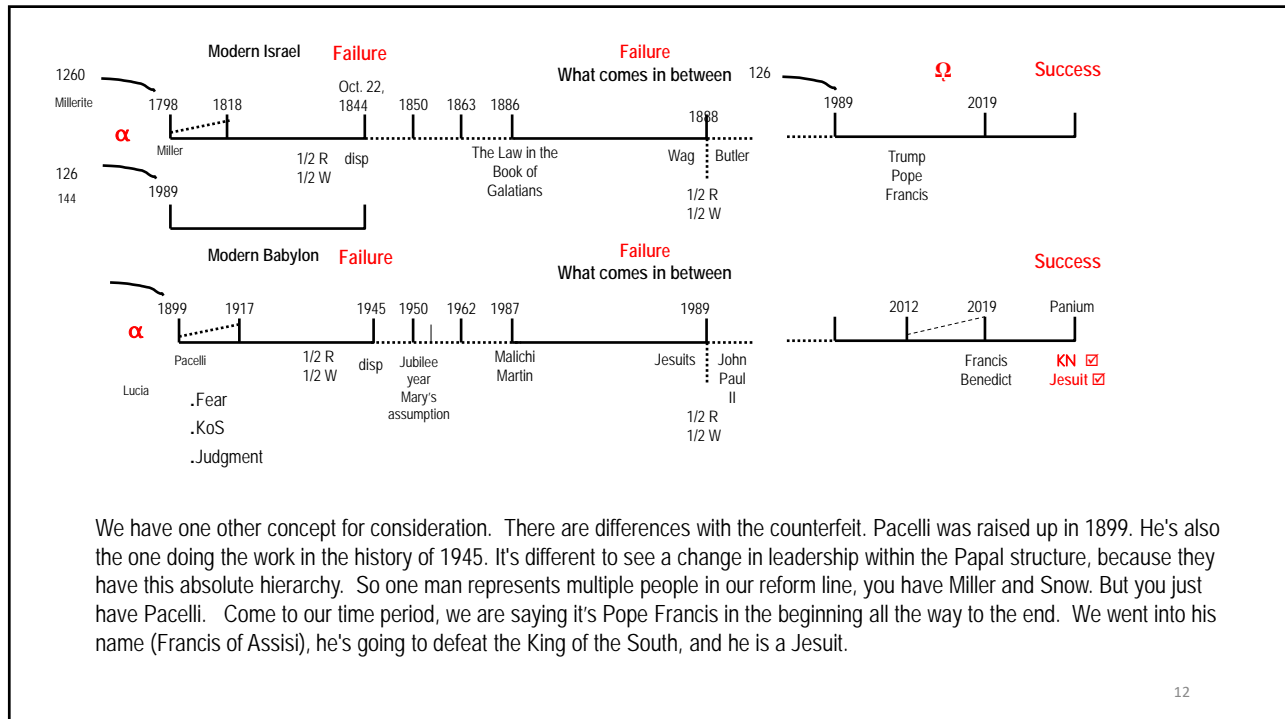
Modern Israel Failure

Failure
What comes in between

126

Ω

Success

1260
Millerite

1798 1818

Oct. 22, 1844

1850 1863 1886

1888

1989 2019

α

Miller

1/2 R
1/2 W

disp

The Law in the Book of Galatians

Wag Butler

1/2 R
1/2 W

Trump
Pope
Francis

126
144

1989

Modern Babylon Failure

Failure
What comes in between

Success

1899 1917

1945 1950 1962 1987

1989

2012 2019 Panium

α

Pacelli

1/2 R
1/2 W

disp

Jubilee year
Mary's assumption

Malichi
Martin

Jesuits

John Paul II

1/2 R
1/2 W

Francis
Benedict

KN ☑
Jesuit ☑

Lucia

.Fear
.KoS
.Judgment

We have one other concept for consideration. There are differences with the counterfeit. Pacelli was raised up in 1899. He's also the one doing the work in the history of 1945. It's different to see a change in leadership within the Papal structure, because they have this absolute hierarchy. So one man represents multiple people in our reform line, you have Miller and Snow. But you just have Pacelli. Come to our time period, we are saying it's Pope Francis in the beginning all the way to the end. We went into his name (Francis of Assisi), he's going to defeat the King of the South, and he is a Jesuit.

12